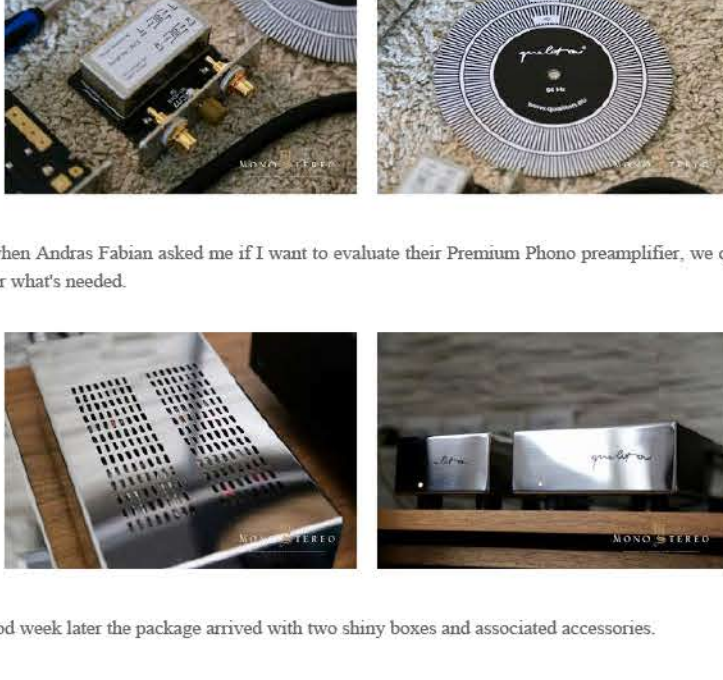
MONO STEREO

qualiton

MONO STEREO

hen Andras Fabian asked me if I want to evaluate their Premium Phono preamplifier, we c r what's needed.

MONO STEREO

MONO STEREO

od week later the package arrived with two shiny boxes and associated accessories.